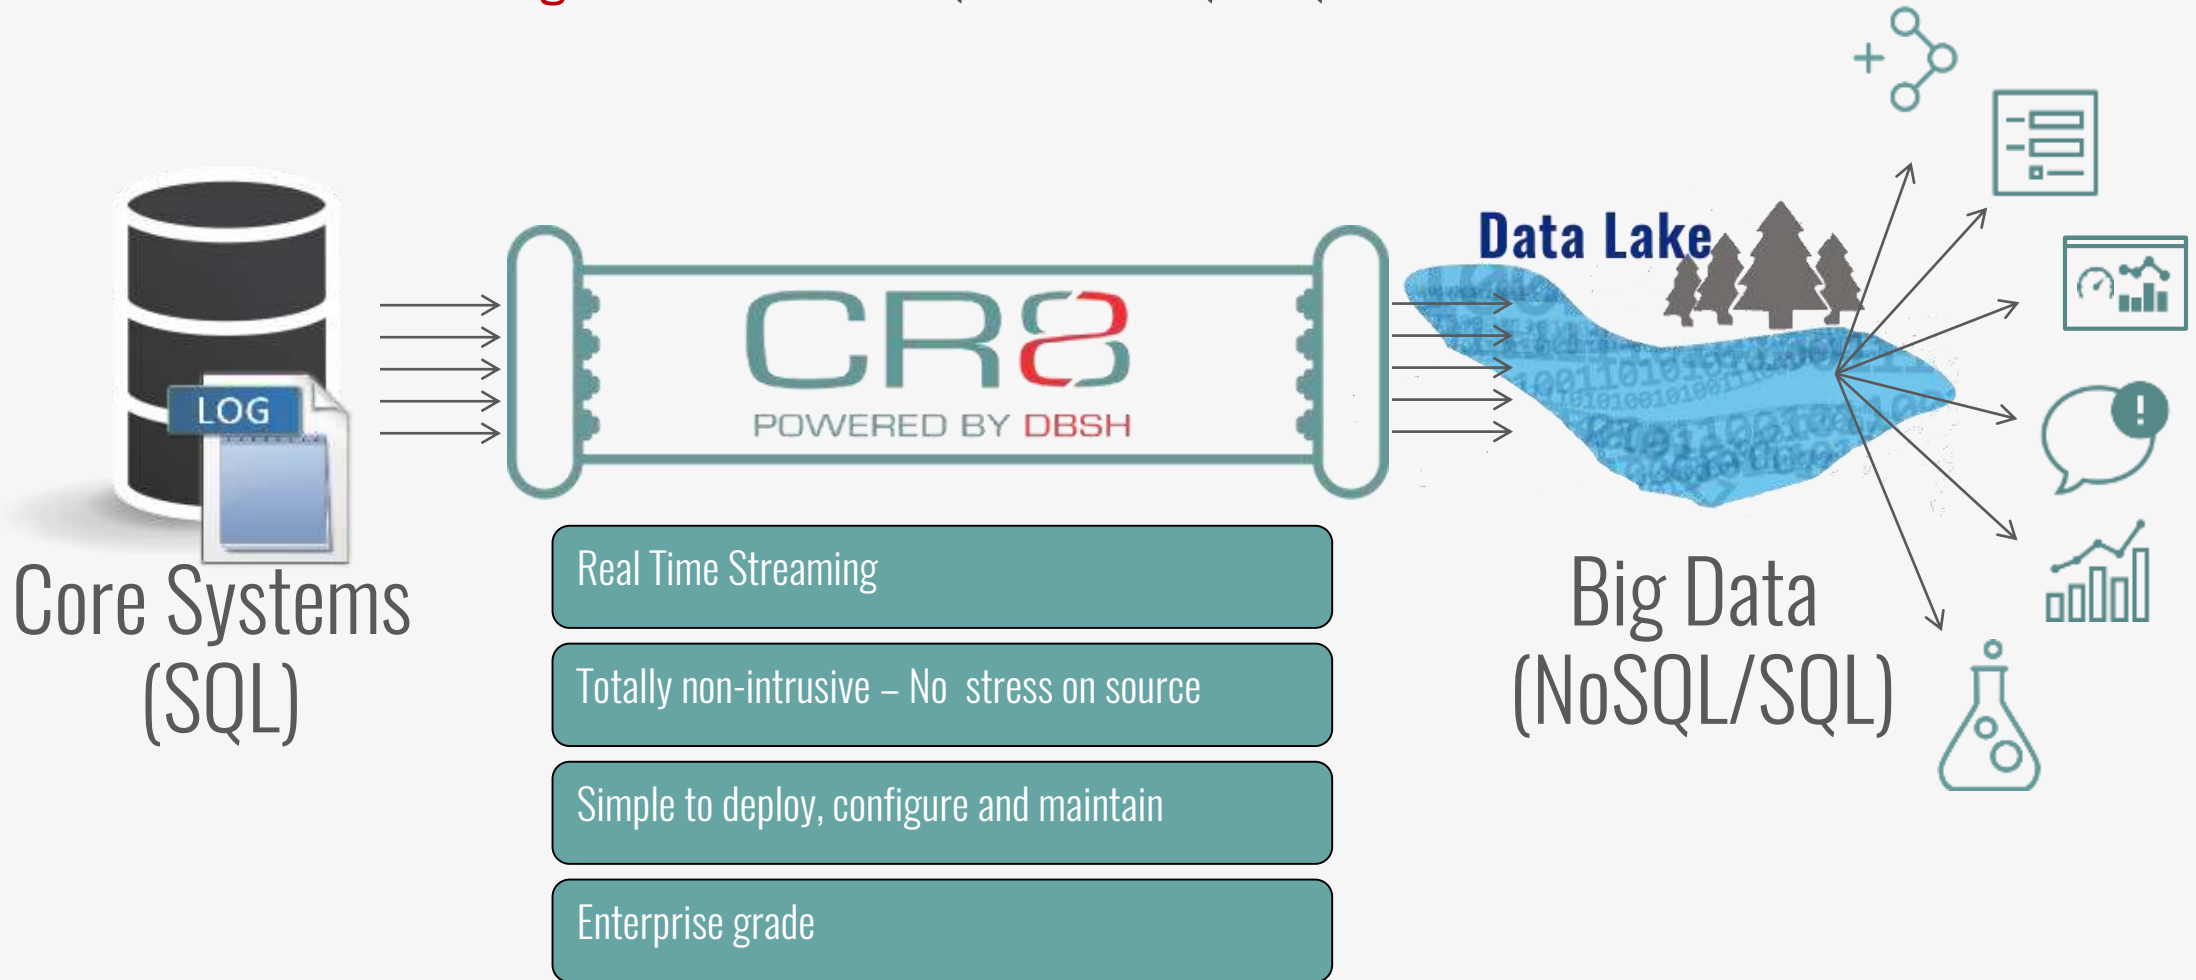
LOG

Core Systems (SQL)

CR8

POWERED BY DBSH

Real Time Streaming

Totally non-intrusive – No stress on source

Simple to deploy, configure and maintain

Enterprise grade

Data Lake

Big Data (NoSQL/SQL)